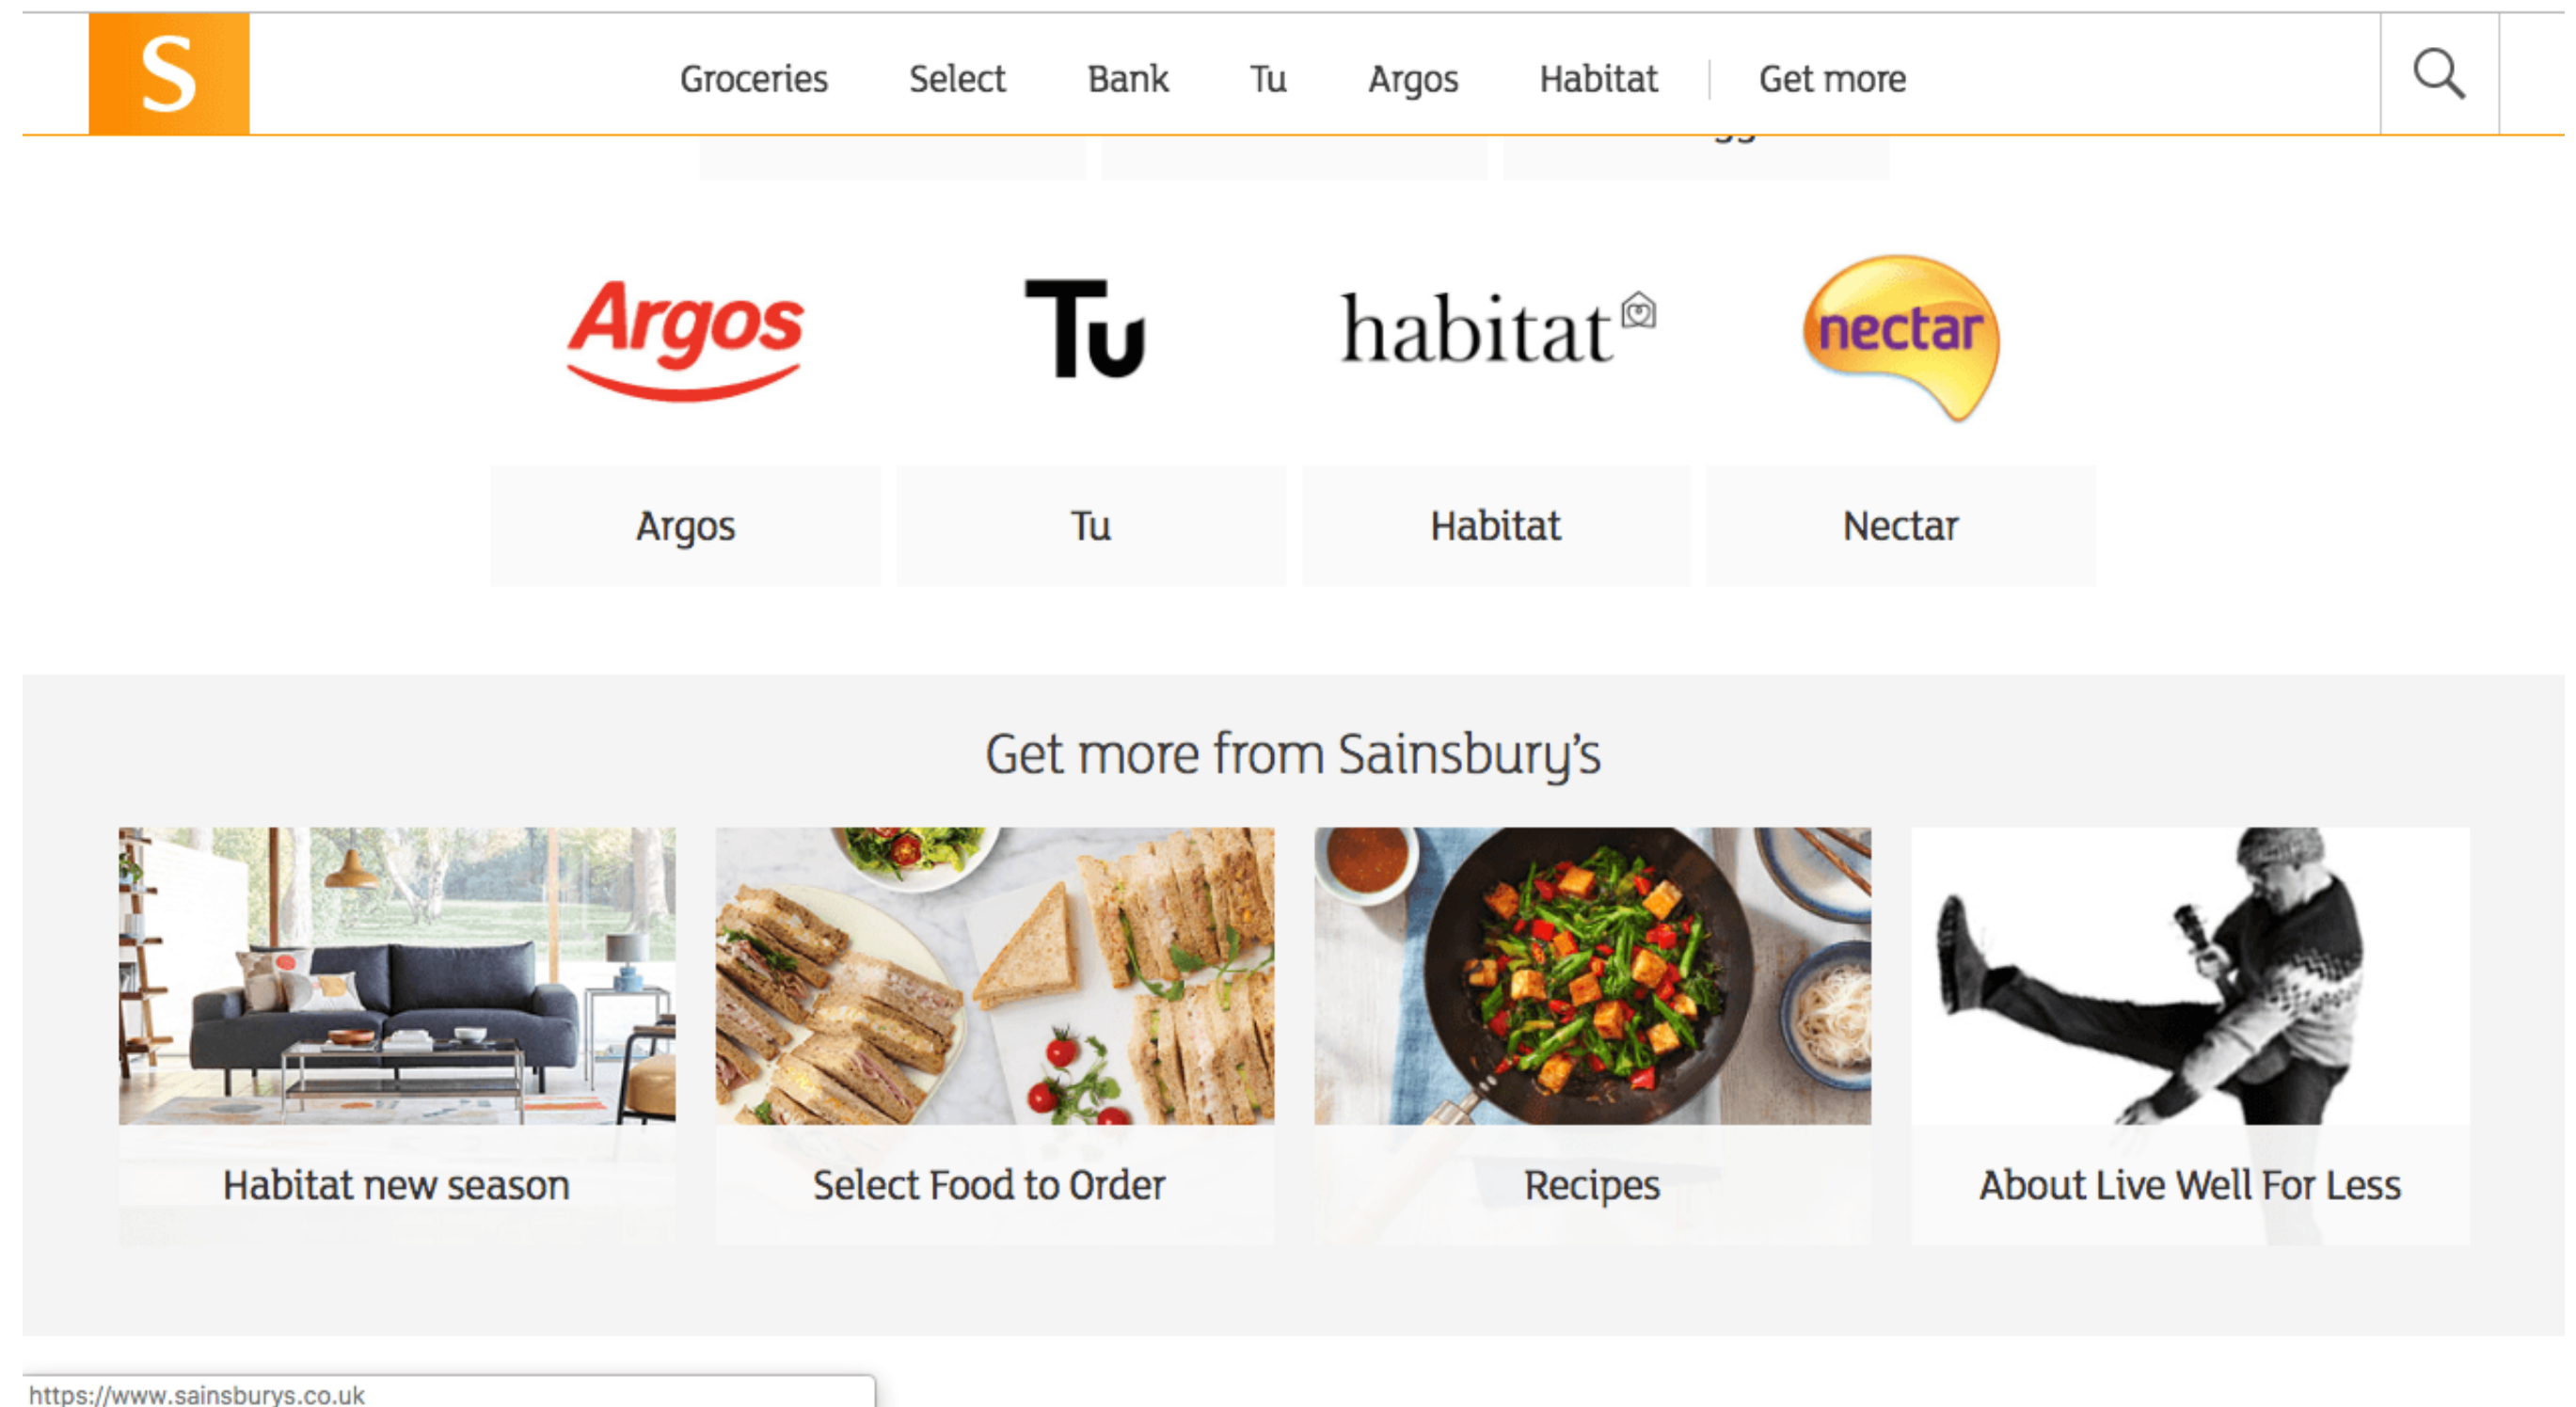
S

Groceries Select Bank Tu Argos Habitat | Get more

Argos Tu habitat nectar

Argos

Tu

Habitat

Nectar

Get more from Sainsbury's

Habitat new season

Select Food to Order

Recipes

About Live Well For Less

https://www.sainsburys.co.uk